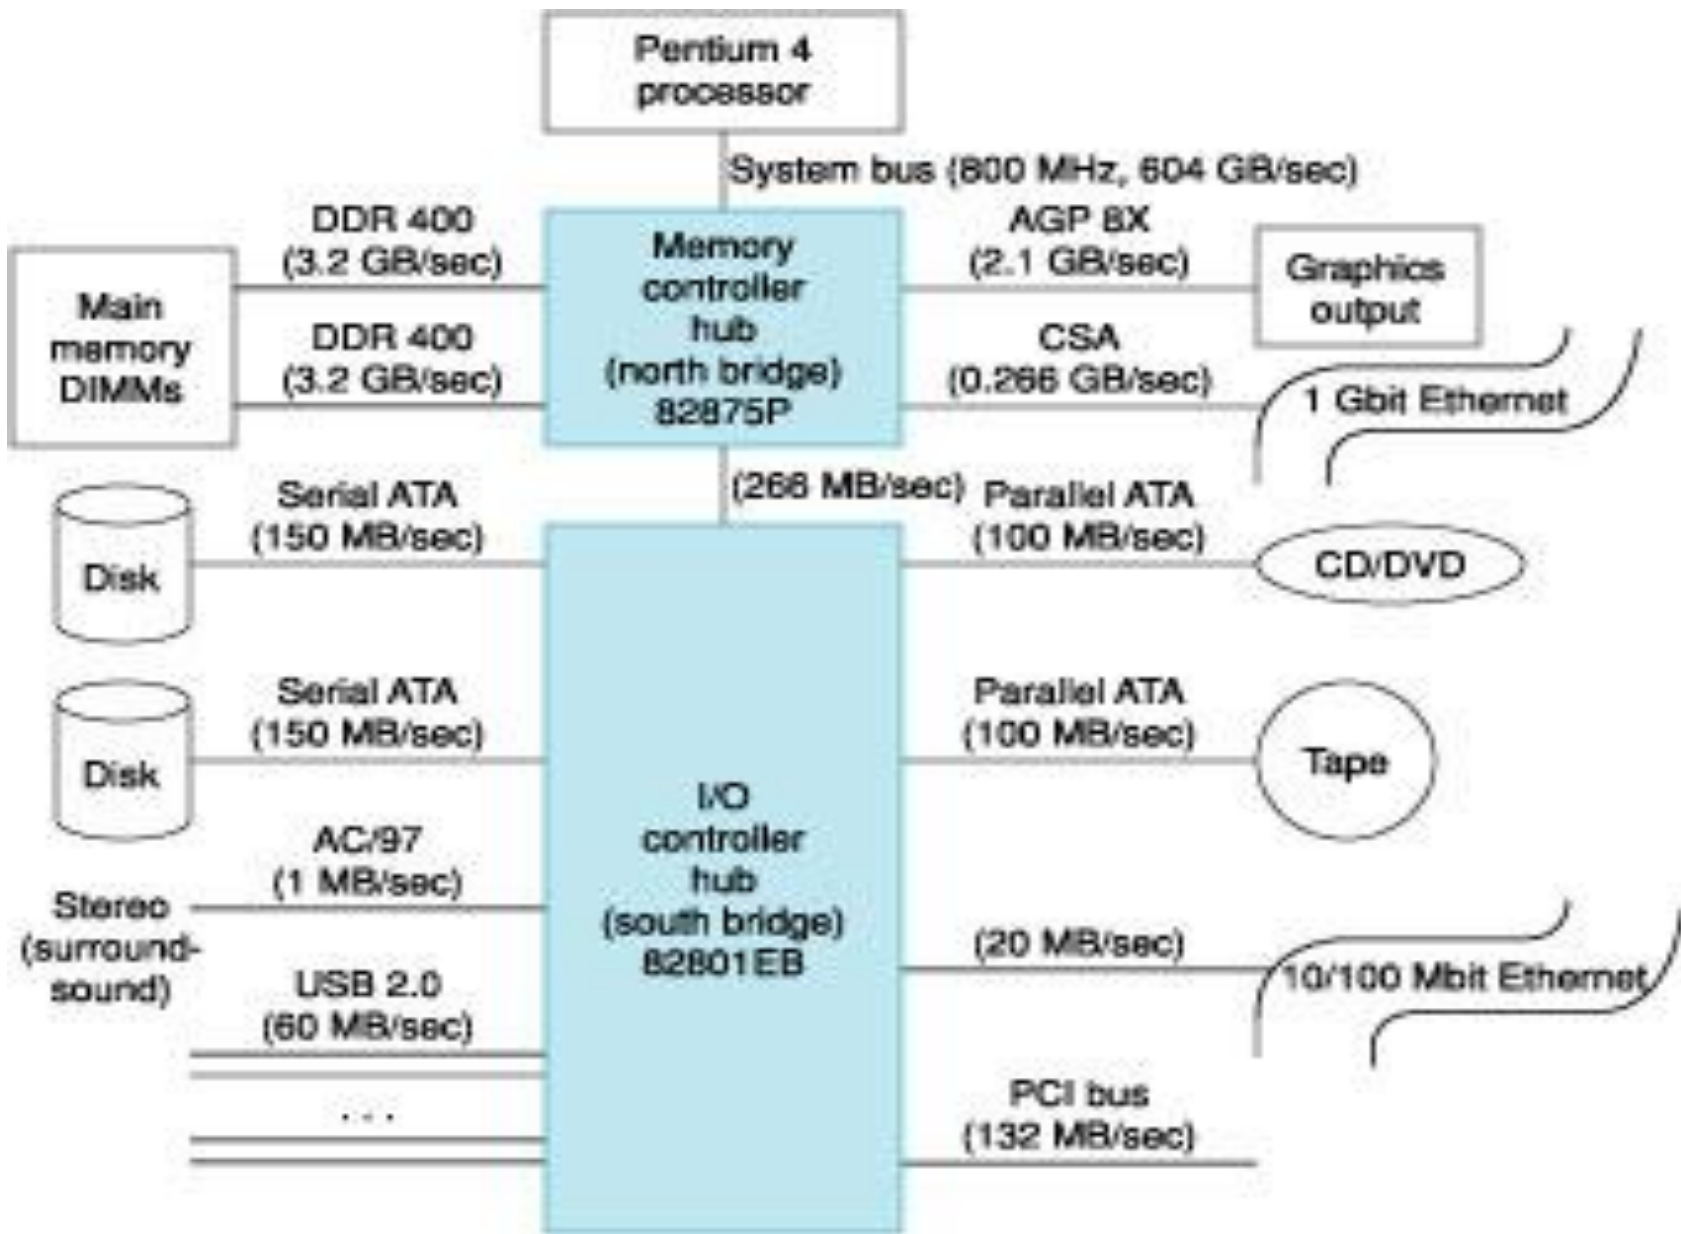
Pentium 4 processor

System bus (800 MHz, 604 GB/sec)

DDR 400 (3.2 GB/sec)

Main memory DIMMs

DDR 400 (3.2 GB/sec)

Memory controller hub (north bridge) 82875P

AGP 8X (2.1 GB/sec)

Graphics output

CSA (0.266 GB/sec)

1 Gbit Ethernet

(266 MB/sec)

Serial ATA (150 MB/sec)

Disk

Parallel ATA (100 MB/sec)

CD/DVD

Serial ATA (150 MB/sec)

Disk

Parallel ATA (100 MB/sec)

Tape

AC/97 (1 MB/sec)

Stereo (surround-sound)

I/O controller hub (south bridge) 82801EB

(20 MB/sec)

10/100 Mbit Ethernet

USB 2.0 (60 MB/sec)

. . .

PCI bus (132 MB/sec)